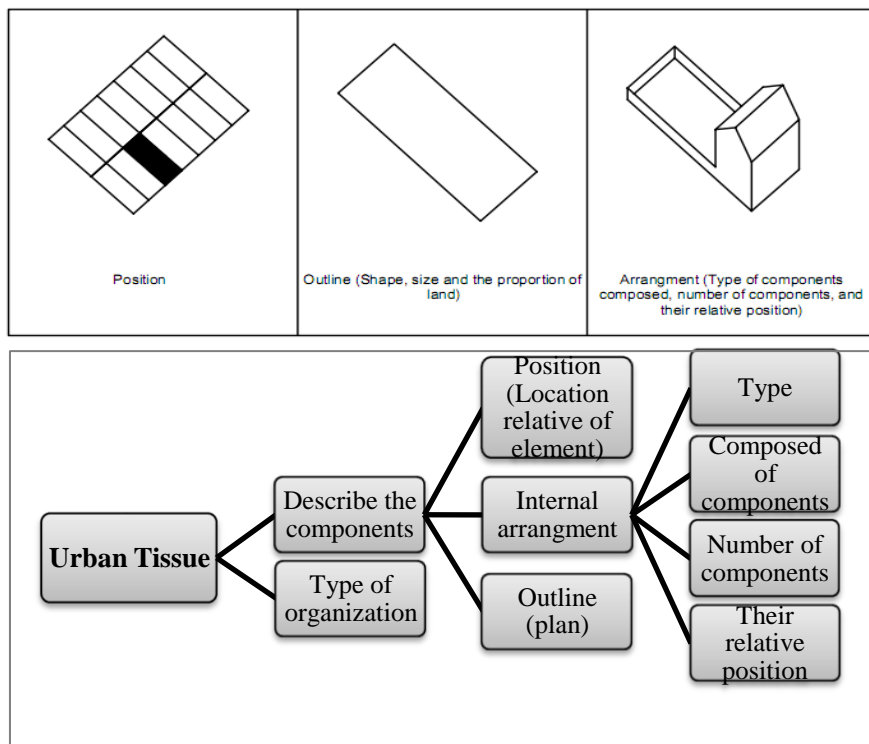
Position

Outline (Shape, size and the proportion of land)

Arrangment (Type of components composed, number of components, and their relative position)

Urban Tissue

Describe the components

Type of organization

Position (Location relative of element)

Internal arrangment

Outline (plan)

Type

Composed of components

Number of components

Their relative position